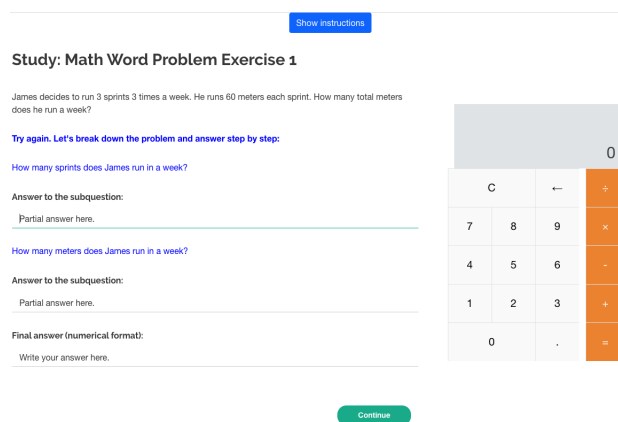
Show instructions

Study: Math Word Problem Exercise 1

James decides to run 3 sprints 3 times a week. He runs 60 meters each sprint. How many total meters does he run a week?

Try again. Let's break down the problem and answer step by step:

How many sprints does James run in a week?

Answer to the subquestion:

Partial answer here.

How many meters does James run in a week?

Answer to the subquestion:

Partial answer here.

Final answer (numerical format):

Write your answer here.

Continue

0

| C | | ← | ÷ |
|---|---|---|---|
| 7 | 8 | 9 | × |
| 4 | 5 | 6 | - |
| 1 | 2 | 3 | + |
| 0 | | . | = |